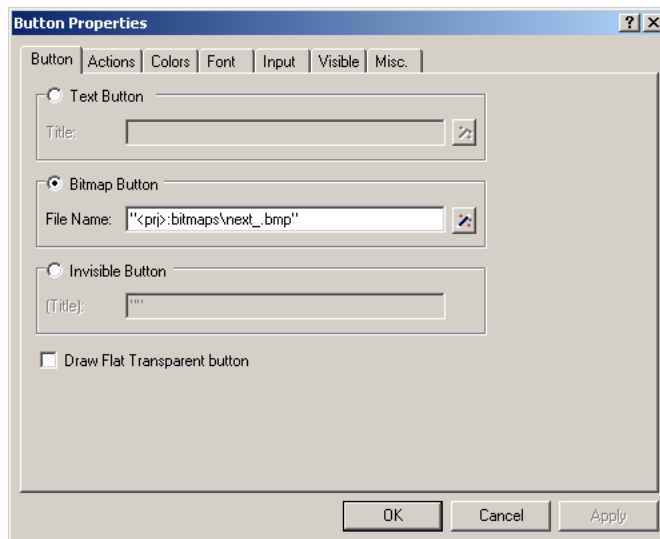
Button Properties

? X

Button | Actions | Colors | Font | Input | Visible | Misc.

Text Button

Title:

Bitmap Button

File Name: "<prj>:bitmaps\next_.bmp"

Invisible Button

(Title): ""

Draw Flat Transparent button

OK

Cancel

Apply